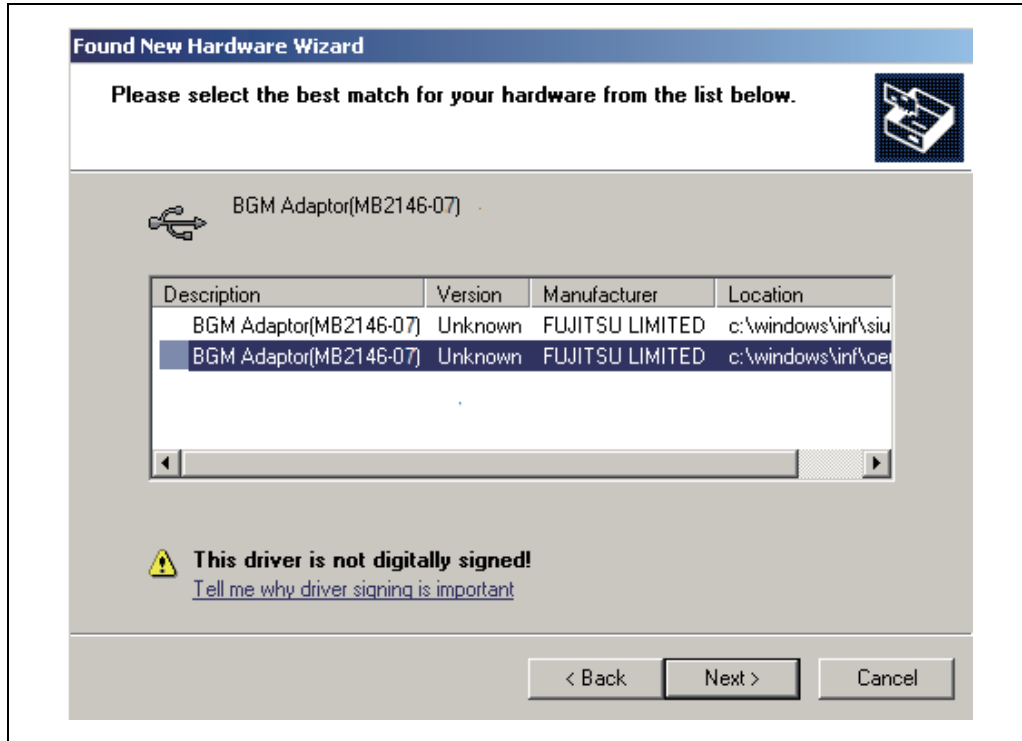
Found New Hardware Wizard

Please select the best match for your hardware from the list below.

BGM Adaptor(MB2146-07)

| Description | Version | Manufacturer | Location |
|---|---|---|---|
| BGM Adaptor(MB2146-07) | Unknown | FUJITSU LIMITED | c:\windows\inf\siu |
| BGM Adaptor(MB2146-07) | Unknown | FUJITSU LIMITED | c:\windows\inf\oe |

This driver is not digitally signed!
Tell me why driver signing is important

< Back  Next >  Cancel